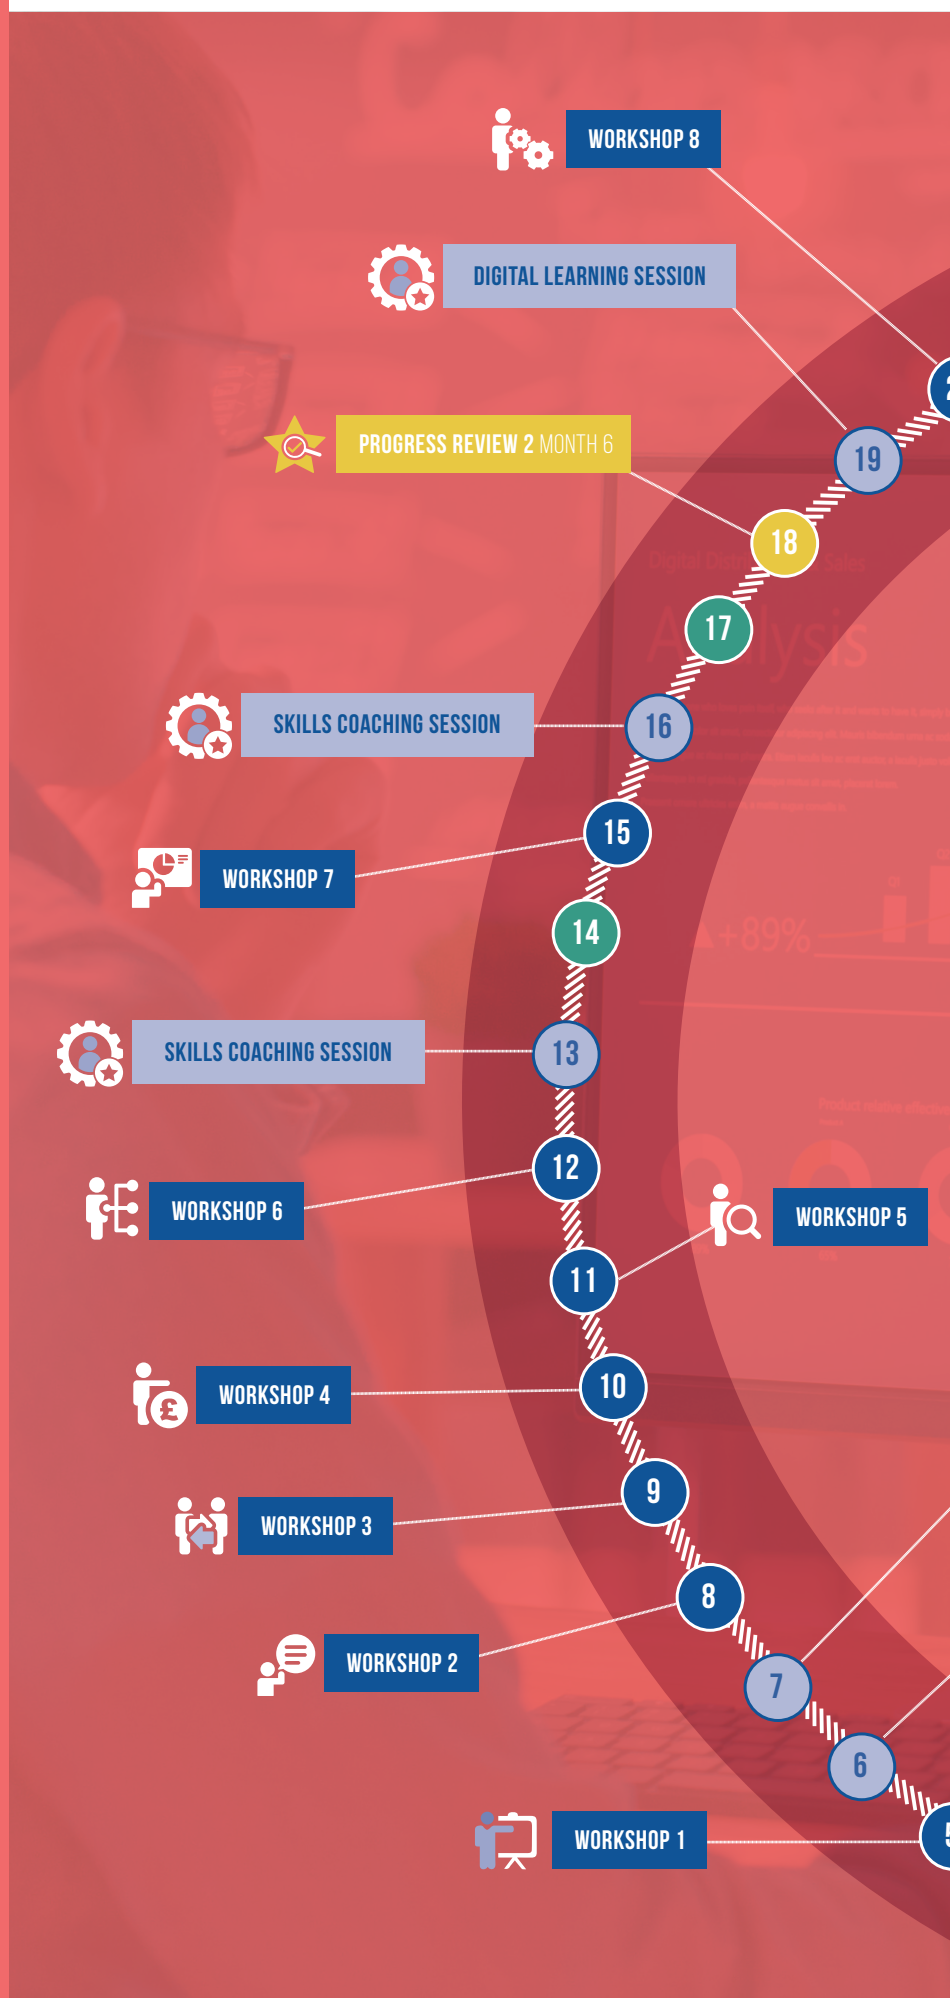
WORKSHOP 8

DIGITAL LEARNING SESSION

PROGRESS REVIEW 2 MONTH 6

19

18

17

SKILLS COACHING SESSION

16

15

WORKSHOP 7

14

SKILLS COACHING SESSION

13

12

WORKSHOP 6

WORKSHOP 5

11

WORKSHOP 4

10

WORKSHOP 3

9

8

WORKSHOP 2

7

6

WORKSHOP 1

5